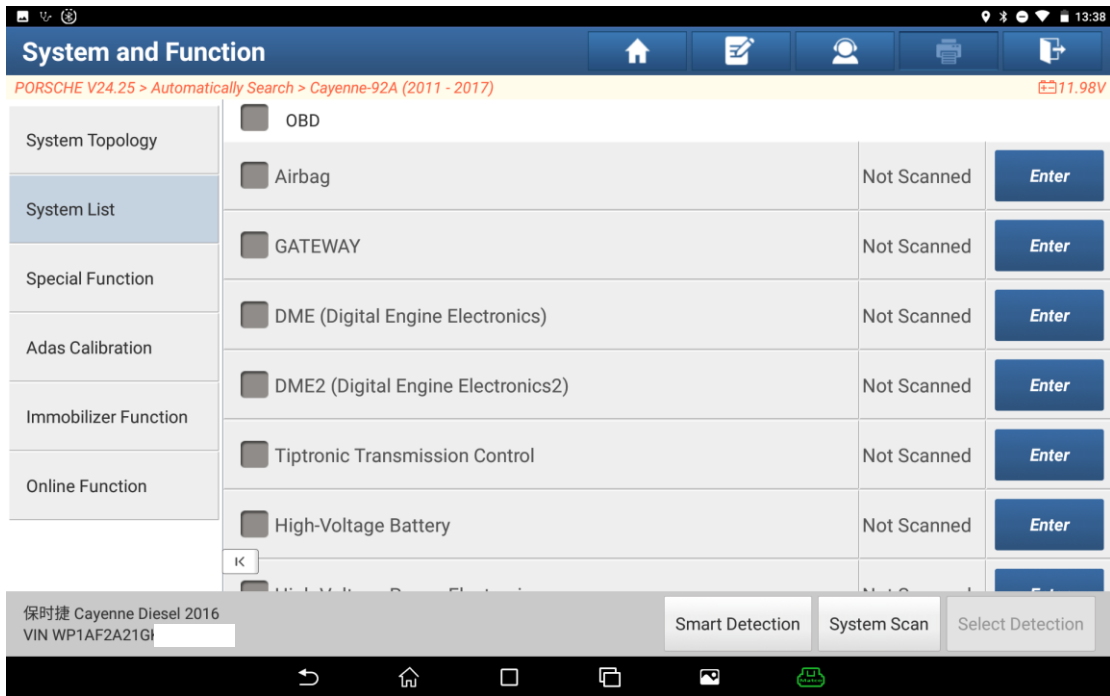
13:38

System and Function

PORSCHE V24.25 > Automatically Search > Cayenne-92A (2011 - 2017)

11.98V

System Topology

System List

Special Function

Adas Calibration

Immobilizer Function

Online Function

OBD

| | | |
|---|---|---|
| Airbag | Not Scanned | Enter |
| GATEWAY | Not Scanned | Enter |
| DME (Digital Engine Electronics) | Not Scanned | Enter |
| DME2 (Digital Engine Electronics2) | Not Scanned | Enter |
| Tiptronic Transmission Control | Not Scanned | Enter |
| High-Voltage Battery | Not Scanned | Enter |
| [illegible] | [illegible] | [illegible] |

保时捷 Cayenne Diesel 2016
VIN WP1AF2A21G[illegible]

Smart Detection

System Scan

Select Detection